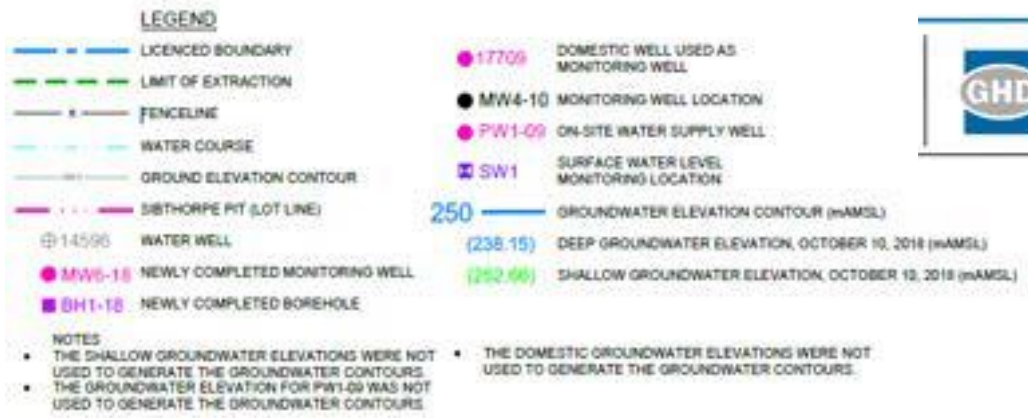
LEGEND

LICENCED BOUNDARY

LIMIT OF EXTRACTION

FENCELINE

WATER COURSE

GROUND ELEVATION CONTOUR

SIBTHORPE PIT (LOT LINE)

14596 WATER WELL

MW6-18 NEWLY COMPLETED MONITORING WELL

BH1-18 NEWLY COMPLETED BOREHOLE

17709 DOMESTIC WELL USED AS MONITORING WELL

MW4-10 MONITORING WELL LOCATION

PW1-09 ON-SITE WATER SUPPLY WELL

SW1 SURFACE WATER LEVEL MONITORING LOCATION

250 GROUNDWATER ELEVATION CONTOUR (mAMSL)

(238.15) DEEP GROUNDWATER ELEVATION, OCTOBER 10, 2018 (mAMSL)

(252.66) SHALLOW GROUNDWATER ELEVATION, OCTOBER 10, 2018 (mAMSL)

GHD

NOTES
• THE SHALLOW GROUNDWATER ELEVATIONS WERE NOT USED TO GENERATE THE GROUNDWATER CONTOURS.
• THE GROUNDWATER ELEVATION FOR PW1-09 WAS NOT USED TO GENERATE THE GROUNDWATER CONTOURS.
• THE DOMESTIC GROUNDWATER ELEVATIONS WERE NOT USED TO GENERATE THE GROUNDWATER CONTOURS.